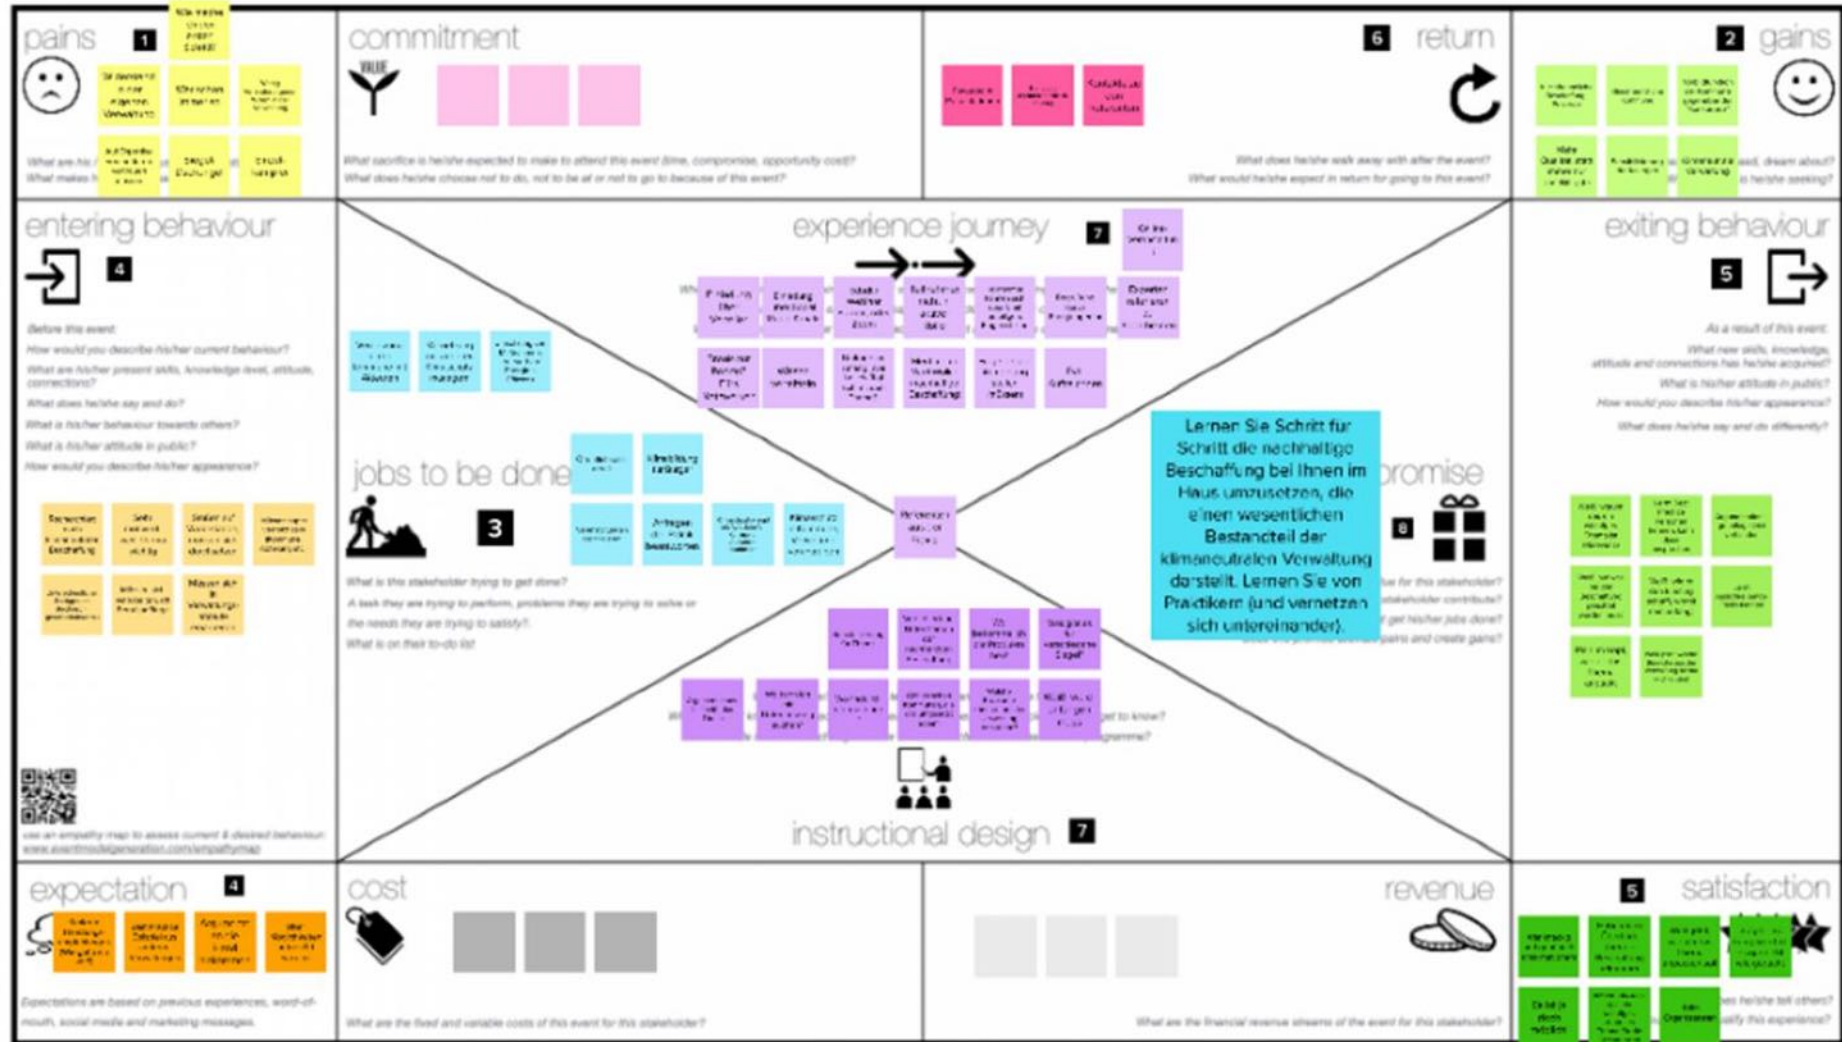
pains 1

commitment

What sacrifice is he/she expected to make to attend this event (time, compromise, opportunity cost)?
What does he/she choose not to do, not to be at or not to go to because of this event?

6 return

What does he/she walk away with after the event?
What would he/she expect in return for going to this event?

2 gains

entering behaviour 4

Before this event:
How would you describe his/her current behaviour?
What are his/her present skills, knowledge level, attitude, connections?
What does he/she say and do?
What is his/her behaviour towards others?
What is his/her attitude in public?
How would you describe his/her appearance?

experience journey 7

exiting behaviour 5

As a result of this event:
What new skills, knowledge, attitude and connections has he/she acquired?
What is his/her attitude in public?
How would you describe his/her appearance?
What does he/she say and do differently?

jobs to be done 3

What is this stakeholder trying to get done?
A task they are trying to perform, problems they are trying to solve or the needs they are trying to satisfy?
What is on their to-do list

Lernen Sie Schritt für Schritt die nachhaltige Beschaffung bei Ihnen im Haus umzusetzen, die einen wesentlichen Bestandteil der klimaneutralen Verwaltung darstellt. Lernen Sie von Praktikern (und vernetzen sich untereinander).

promise 8

instructional design 7

use an empathy map to assess current & desired behaviour
www.eventmodelgeneration.com/empathymap

expectation 4

Expectations are based on previous experiences, word-of-mouth, social media and marketing messages.

cost

What are the fixed and variable costs of this event for this stakeholder?

revenue

What are the financial revenue streams of the event for this stakeholder?

5 satisfaction